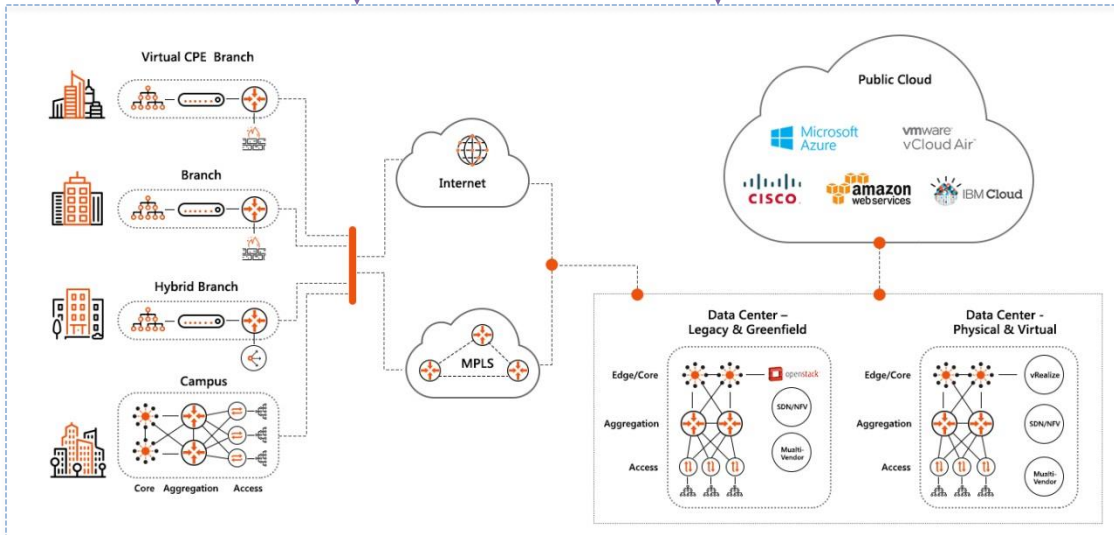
Virtual CPE Branch

Branch

Hybrid Branch

Campus

Core Aggregation Access

Internet

MPLS

Public Cloud

Microsoft Azure

vmware vCloud Air

cisco

amazon web services

IBM Cloud

Data Center – Legacy & Greenfield

Edge/Core

openstack

SDN/NFV

Aggregation

Multi-Vendor

Access

Data Center - Physical & Virtual

Edge/Core

vRealize

SDN/NFV

Aggregation

Access

Multi-Vendor